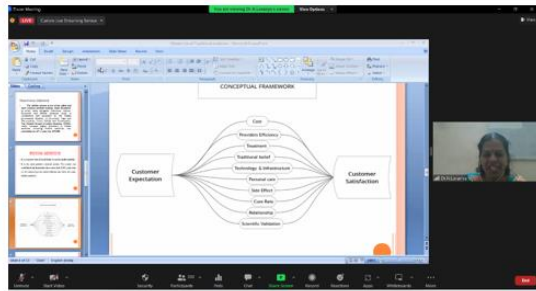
Zoom Meeting

LIVE Custom Live Streaming Service

You are viewing Dr.K.Lavanya's screen View Options

CONCEPTUAL FRAMEWORK

Customer Expectation

Cost

Provides Efficiency

Treatment

Traditional belief

Technology & infrastructure

Personal care

Side Effect

Cure Rate

Relationship

Scientific Validation

Customer Satisfaction

Dr.K.Lavanya

Unmute

Start Video

Security

Participants

Polls

Chat

Share Screen

Record

Reactions

Apps

Whiteboards

More

End